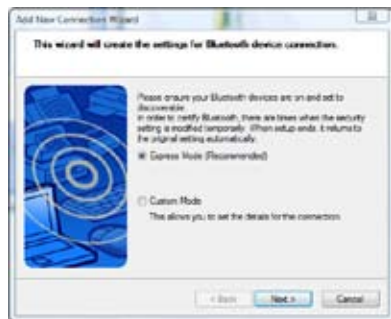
Add New Connection Wizard

This wizard will create the settings for Bluetooth device connection.

Please ensure your Bluetooth devices are on and set to discoverable.
In order to certify Bluetooth, there are times when the security setting is modified temporarily. When setup ends, it returns to the original setting automatically.

Express Mode (Recommended)

Custom Mode

This allows you to set the details for the connection.

< Back

Next >

Cancel